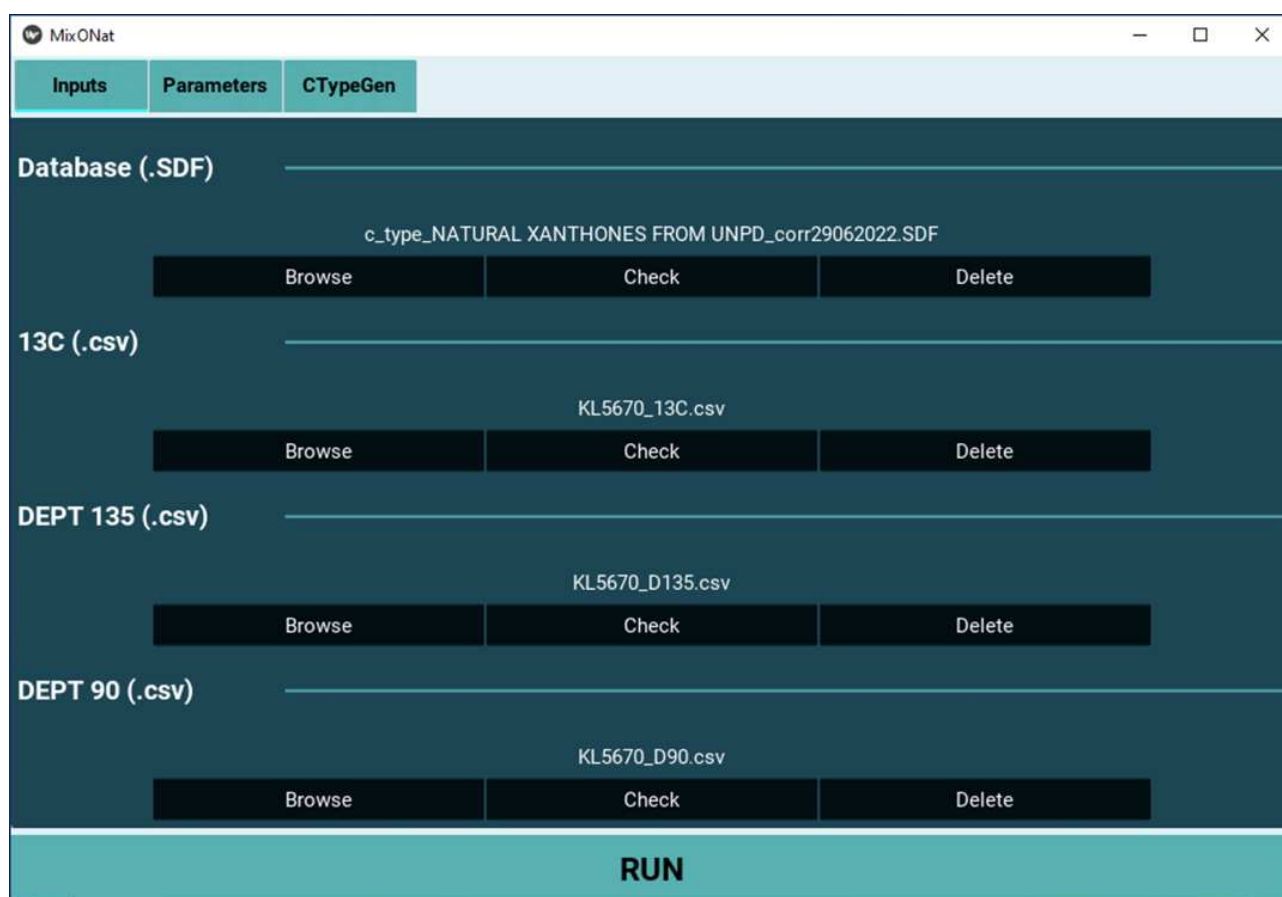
MixONat

Inputs | Parameters | CTypeGen

Database (.SDF)

c_type_NATURAL XANTHONES FROM UNPD_corr29062022.SDF

Browse | Check | Delete

13C (.csv)

KL5670_13C.csv

Browse | Check | Delete

DEPT 135 (.csv)

KL5670_D135.csv

Browse | Check | Delete

DEPT 90 (.csv)

KL5670_D90.csv

Browse | Check | Delete

RUN